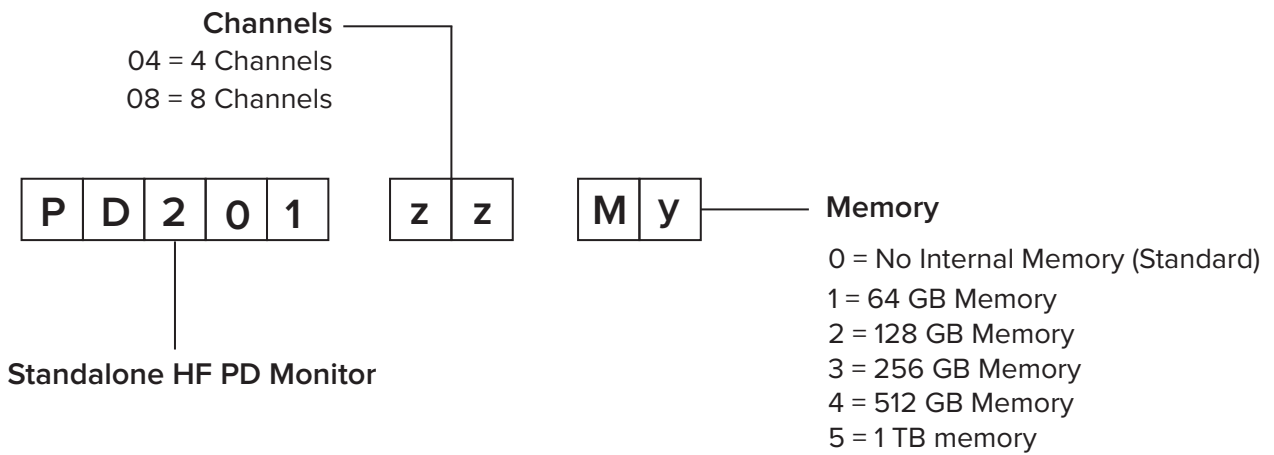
Channels
04 = 4 Channels
08 = 8 Channels

P D 2 0 1 z z M y

Memory
0 = No Internal Memory (Standard)
1 = 64 GB Memory
2 = 128 GB Memory
3 = 256 GB Memory
4 = 512 GB Memory
5 = 1 TB memory

Standalone HF PD Monitor